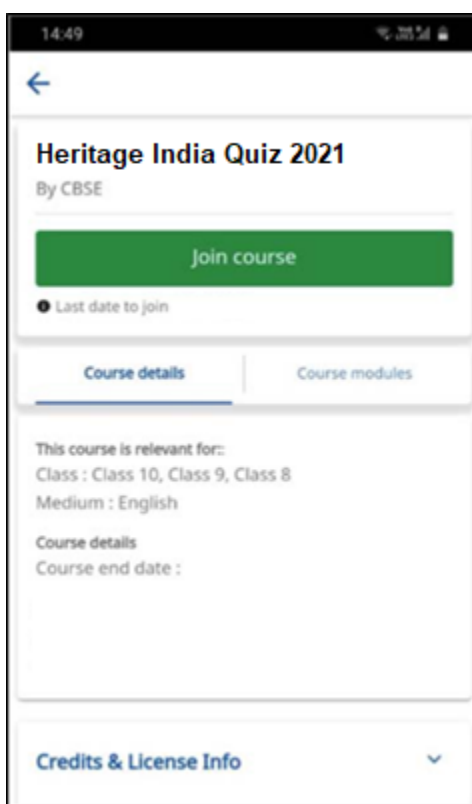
14:49

Heritage India Quiz 2021

By CBSE

Join course

Last date to join

Course details

Course modules

This course is relevant for::

Class : Class 10, Class 9, Class 8

Medium : English

Course details

Course end date :

Credits & License Info